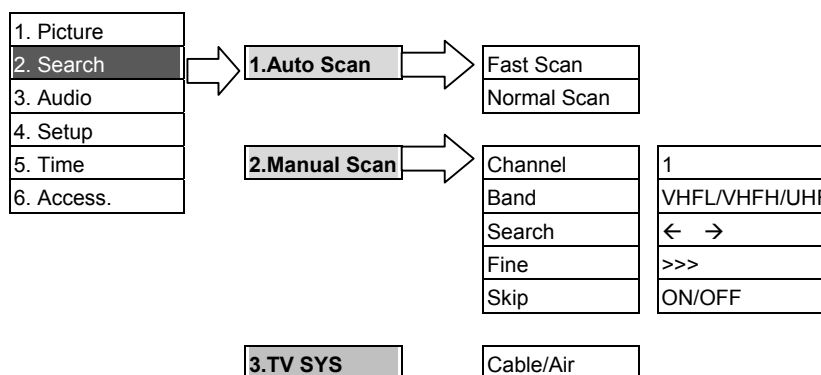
1. Picture
2. Search
3. Audio
4. Setup
5. Time
6. Access.

1.Auto Scan

Fast Scan
Normal Scan

2.Manual Scan

| Channel | 1 |
|---|---|
| Band | VHFL/VHFH/UHF |
| Search | ← → |
| Fine | >>> |
| Skip | ON/OFF |

3.TV SYS

Cable/Air